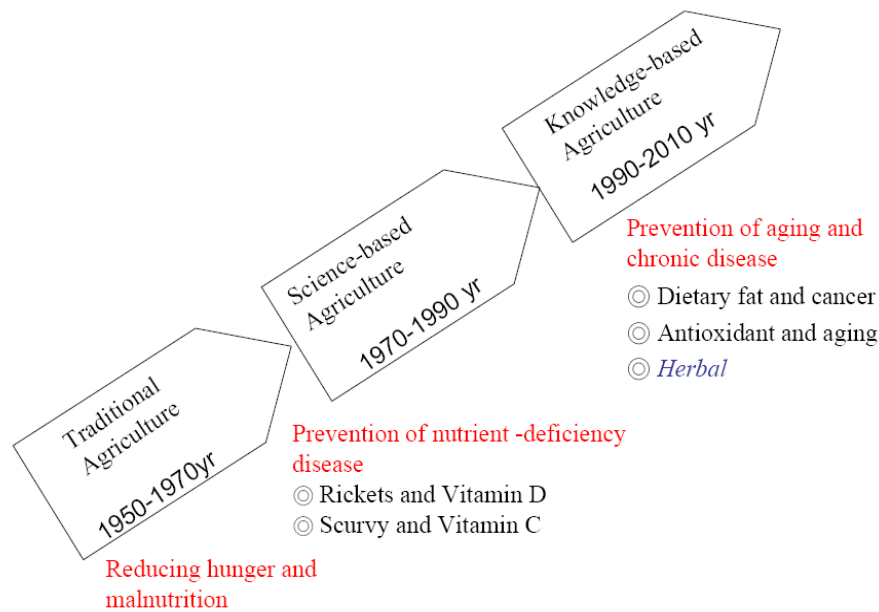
Traditional Agriculture
1950-1970yr

Reducing hunger and malnutrition

Science-based Agriculture
1970-1990 yr

Prevention of nutrient -deficiency disease
◎ Rickets and Vitamin D
◎ Scurvy and Vitamin C

Knowledge-based Agriculture
1990-2010 yr

Prevention of aging and chronic disease
◎ Dietary fat and cancer
◎ Antioxidant and aging
◎ Herbal